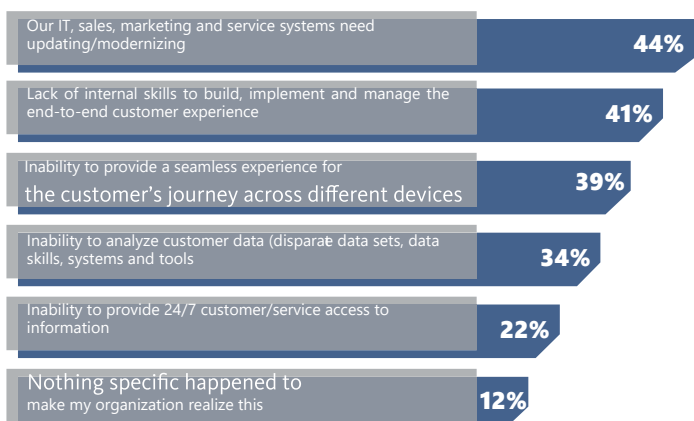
Our IT, sales, marketing and service systems need updating/modernizing

44%

Lack of internal skills to build, implement and manage the end-to-end customer experience

41%

Inability to provide a seamless experience for the customer's journey across different devices

39%

Inability to analyze customer data (disparat data sets, data skills, systems and tools

34%

Inability to provide 24/7 customer/service access to information

22%

Nothing specific happened to make my organization realize this

12%